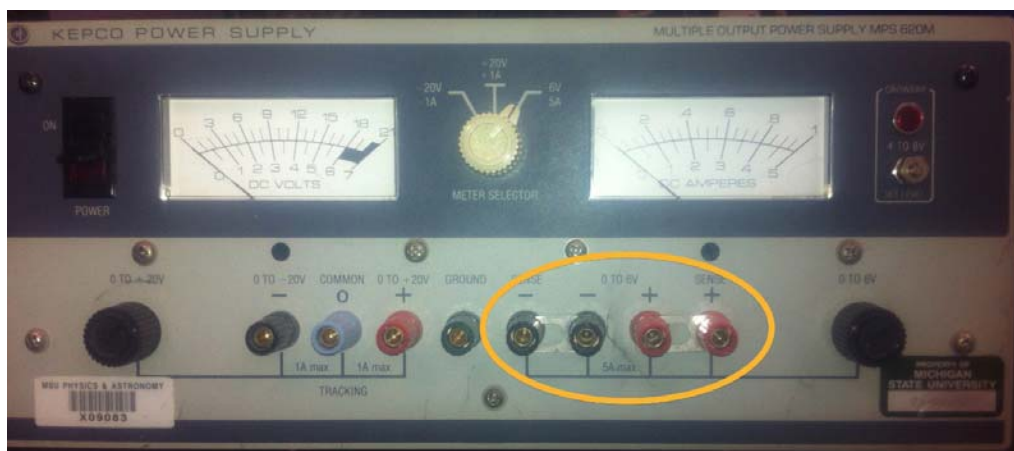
KEPCO POWER SUPPLY

MULTIPLE OUTPUT POWER SUPPLY MPS 620M

ON

POWER

0 3 6 9 12 15 18 21
0 1 2 3 4 5 6 7
DC VOLTS

-20V 1A
+20V 1A
6V 5A

METER SELECTOR

0 .2 .4 .6 .8 1
0 1 2 3 4 5
DC AMPERES

CROWBAR
4 TO 8V
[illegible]

0 TO -20V

0 TO -20V COMMON 0 TO +20V
− O +
1A max 1A max
TRACKING

GROUND

SENSE 0 TO 6V SENSE
− − + +
5A max

0 TO 6V

PROPERTY OF
MICHIGAN
STATE UNIVERSITY

MSU PHYSICS & ASTRONOMY
X09083